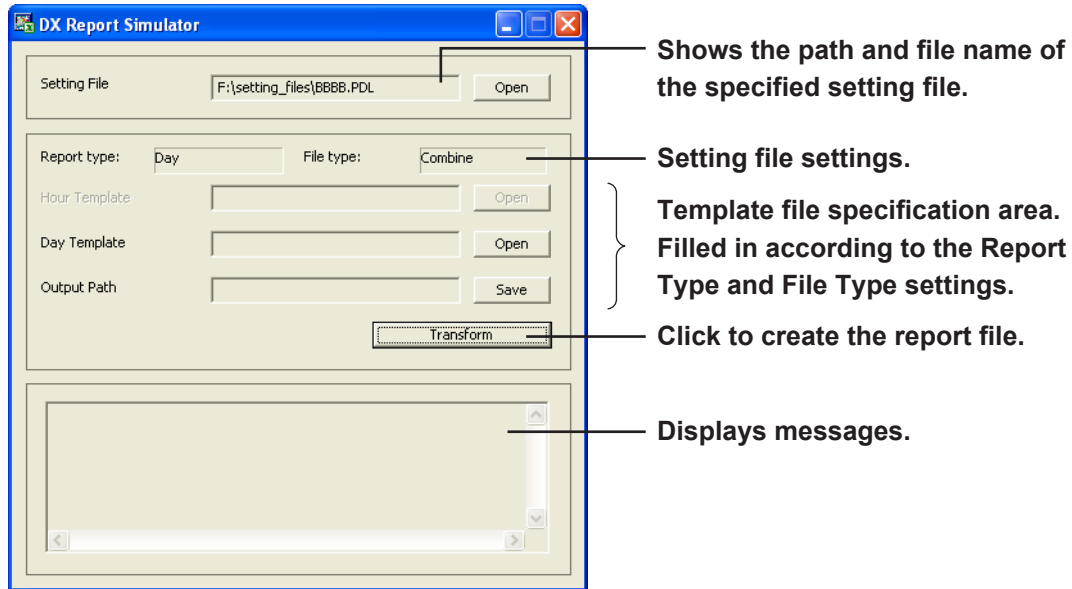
DX Report Simulator

Setting File F:\setting_files\BBBB.PDL Open

Report type: Day File type: Combine

Hour Template Open

Day Template Open

Output Path Save

Transform

Shows the path and file name of the specified setting file.

Setting file settings.

Template file specification area. Filled in according to the Report Type and File Type settings.

Click to create the report file.

Displays messages.